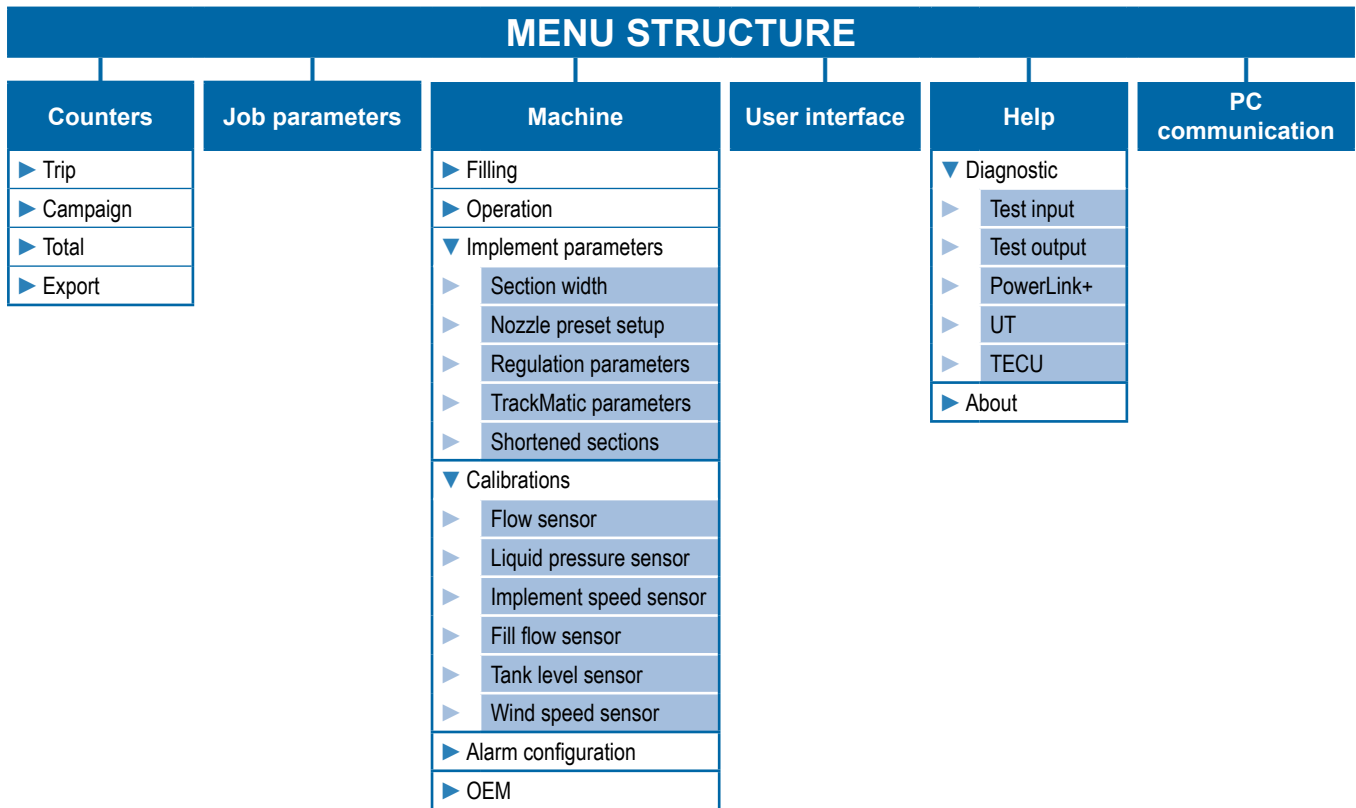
MENU STRUCTURE

Counters
► Trip
► Campaign
► Total
► Export

Job parameters

Machine
► Filling
► Operation
▼ Implement parameters
► Section width
► Nozzle preset setup
► Regulation parameters
► TrackMatic parameters
► Shortened sections
▼ Calibrations
► Flow sensor
► Liquid pressure sensor
► Implement speed sensor
► Fill flow sensor
► Tank level sensor
► Wind speed sensor
► Alarm configuration
► OEM

User interface

Help
▼ Diagnostic
► Test input
► Test output
► PowerLink+
► UT
► TECU
► About

PC communication